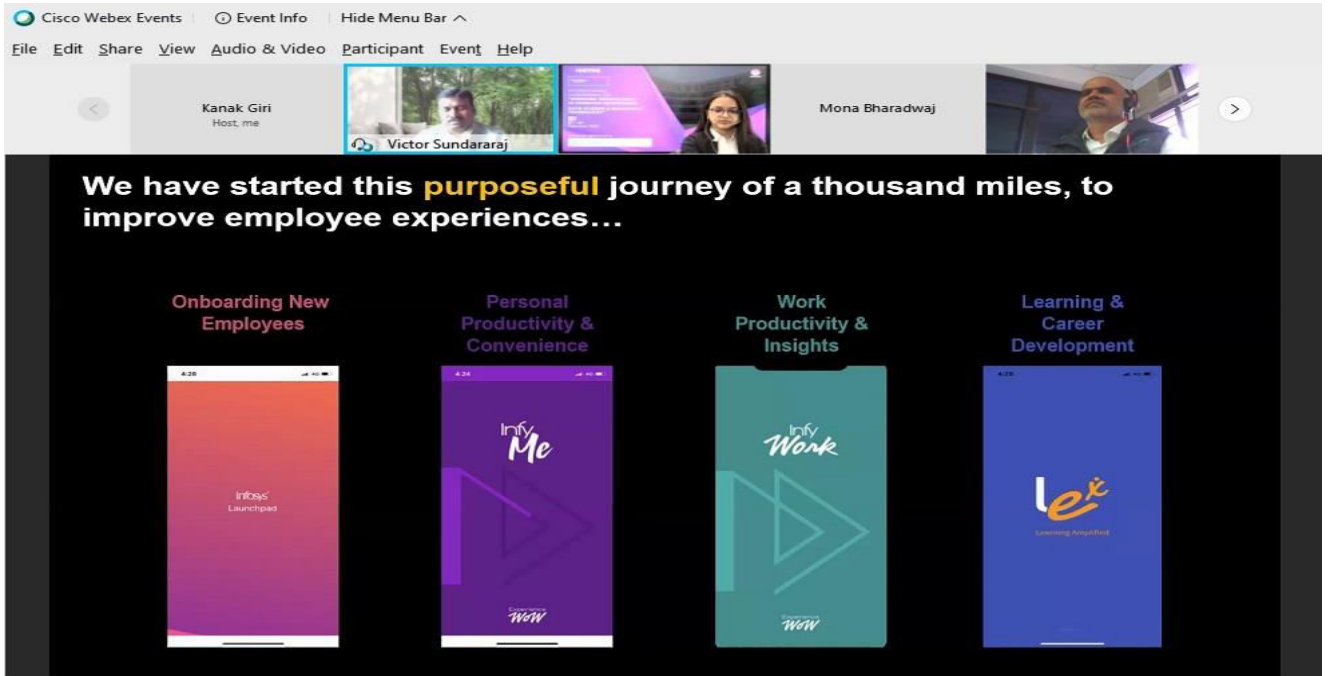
Cisco Webex Events | Event Info | Hide Menu Bar

File Edit Share View Audio & Video Participant Event Help

Kanak Giri
Host, me

Victor Sundararaj

Mona Bharadwaj

We have started this purposeful journey of a thousand miles, to improve employee experiences...

Onboarding New Employees

Personal Productivity & Convenience

Work Productivity & Insights

Learning & Career Development

4:28

Infosys Launchpad

4:24

Infy Me

Experience WoW

Infy Work

Experience WoW

4:28

lex

Learning Amplified